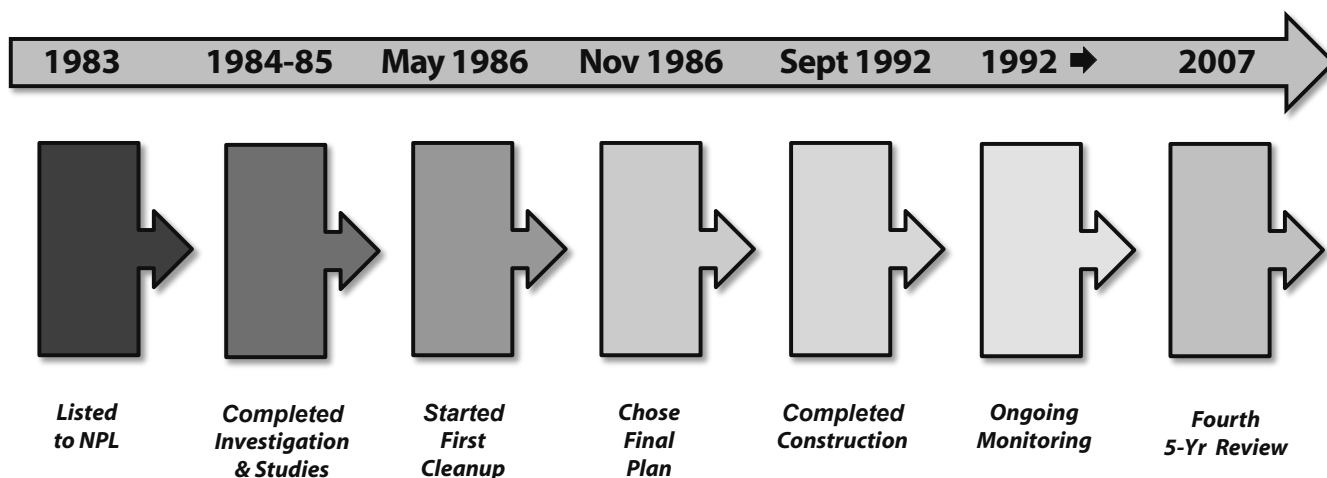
1983 1984-85 May 1986 Nov 1986 Sept 1992 1992 ➡ 2007

Listed to NPL

Completed Investigation & Studies

Started First Cleanup

Chose Final Plan

Completed Construction

Ongoing Monitoring

Fourth 5-Yr Review